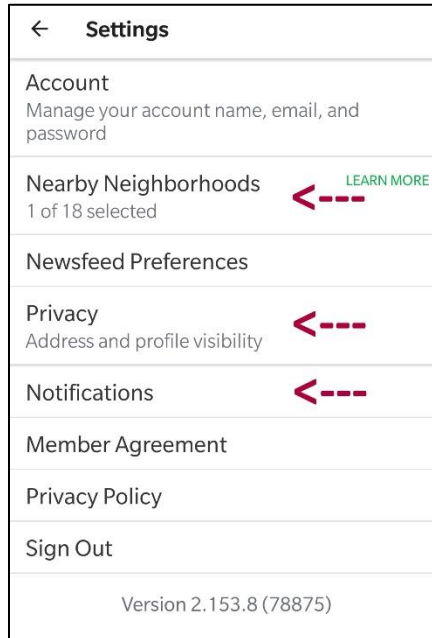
← Settings

Account
Manage your account name, email, and password

Nearby Neighborhoods
1 of 18 selected
<---
LEARN MORE

Newsfeed Preferences

Privacy
Address and profile visibility
<---

Notifications
<---

Member Agreement

Privacy Policy

Sign Out

Version 2.153.8 (78875)